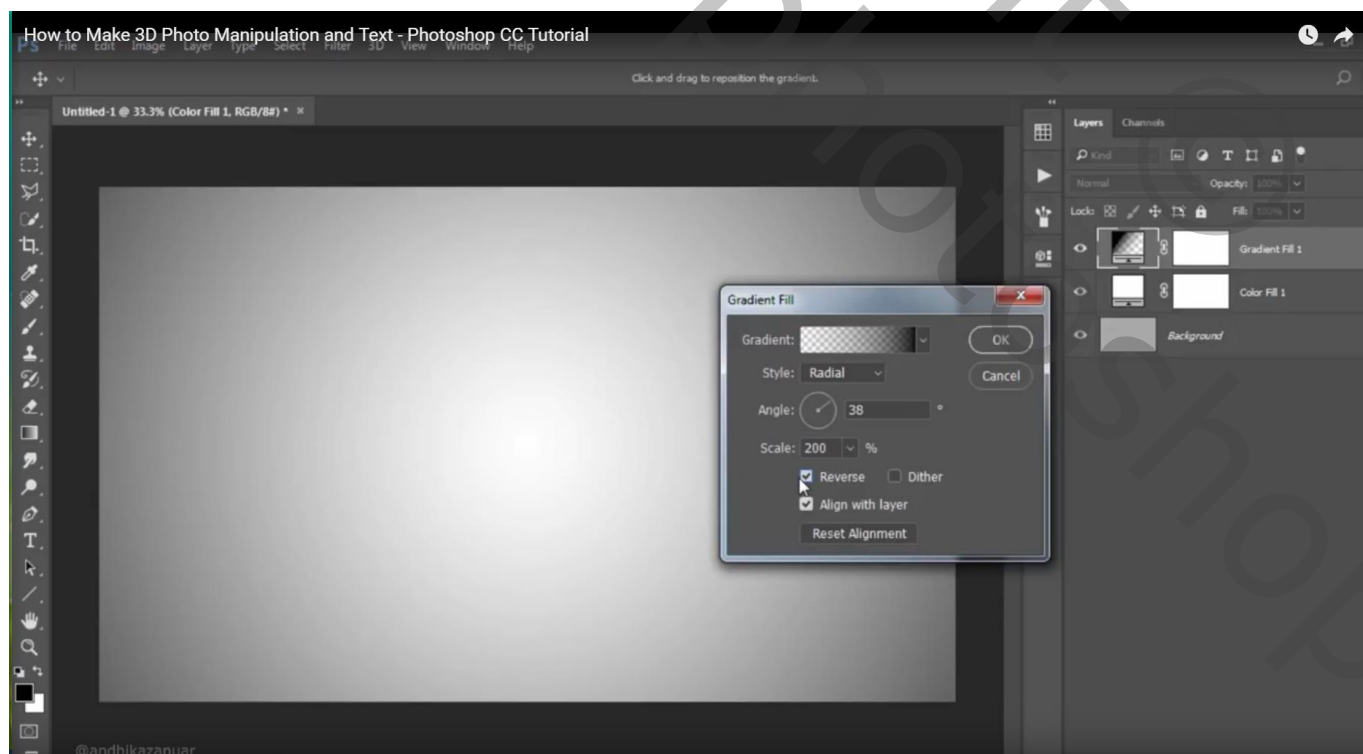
How to Make 3D Photo Manipulation and Text - Photoshop CC Tutorial

Ps File Edit Image Layer Type Select Filter 3D View Window Help

Click and drag to reposition the gradient.

Untitled-1 @ 33.3% (Color Fill 1, RGB/8#) * ×

Layers Channels

Kind

Normal Opacity: 100%

Lock: Fill: 100%

Gradient Fill 1

Color Fill 1

Background

Gradient Fill

Gradient:

OK

Style: Radial

Cancel

Angle: 38 °

Scale: 200 %

Reverse Dither

Align with layer

Reset Alignment

@andhikazanuar